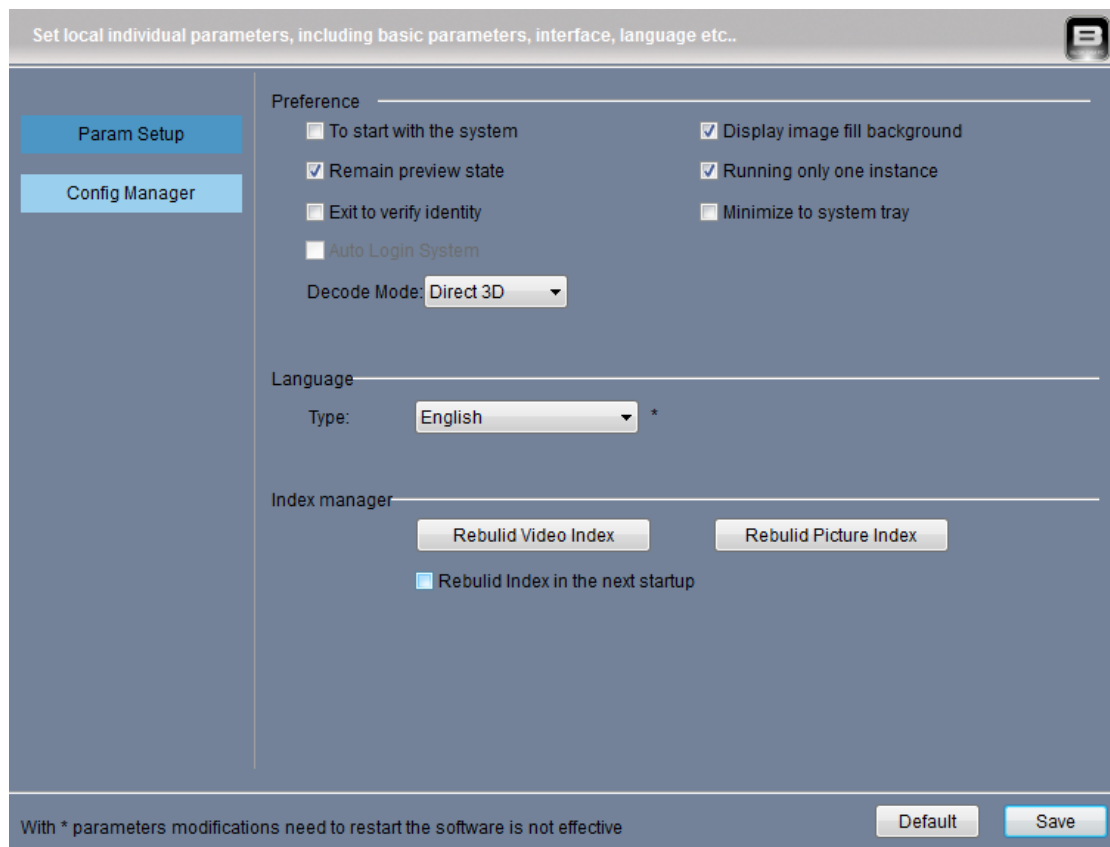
Set local individual parameters, including basic parameters, interface, language etc..

Param Setup

Config Manager

Preference

To start with the system

Display image fill background

Remain preview state

Running only one instance

Exit to verify identity

Minimize to system tray

Auto Login System

Decode Mode: Direct 3D

Language

Type: English *

Index manager

Rebulid Video Index

Rebulid Picture Index

Rebulid Index in the next startup

With * parameters modifications need to restart the software is not effective

Default

Save